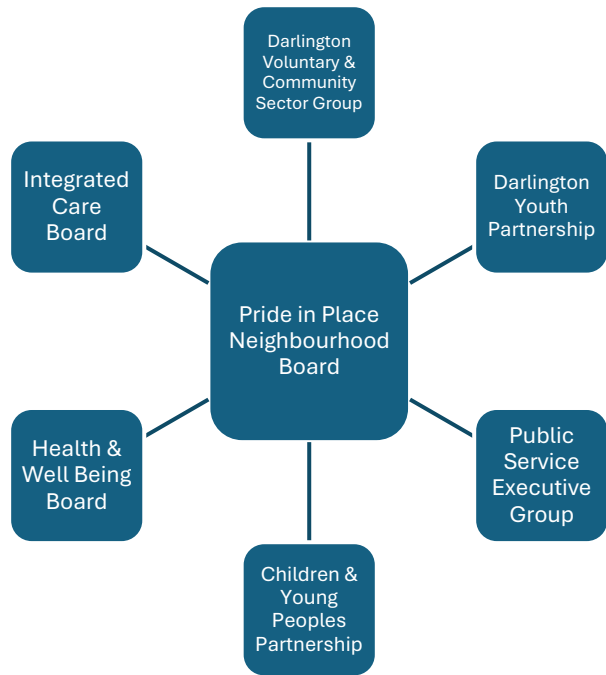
Darlington Voluntary & Community Sector Group

Integrated Care Board

Darlington Youth Partnership

Pride in Place Neighbourhood Board

Health & Well Being Board

Public Service Executive Group

Children & Young Peoples Partnership